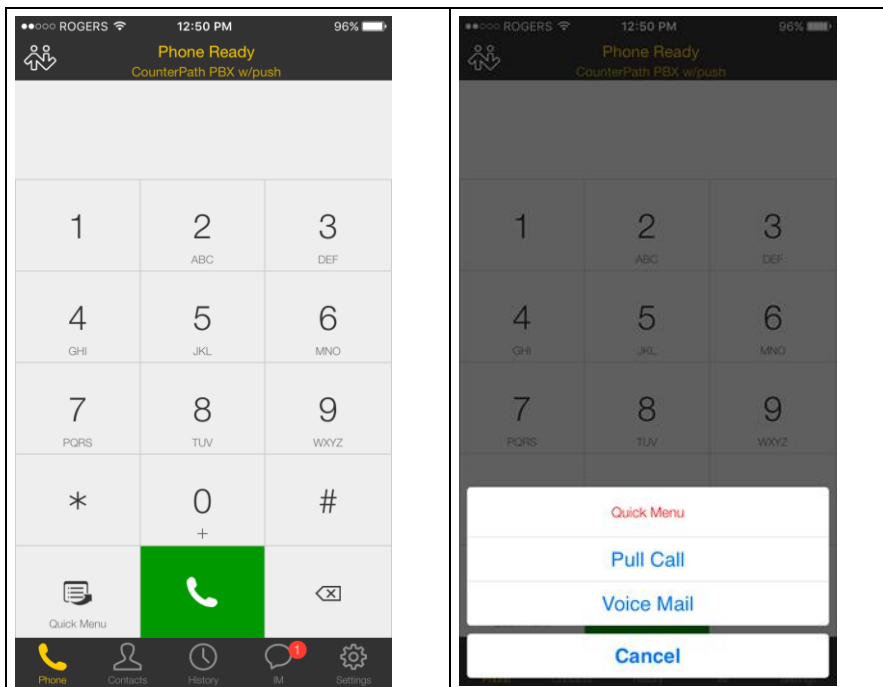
●●○○○ ROGERS 12:50 PM 96%

Phone Ready
CounterPath PBX w/push

1
2 ABC
3 DEF
4 GHI
5 JKL
6 MNO
7 PQRS
8 TUV
9 WXYZ
*
0 +
#

Quick Menu

Phone
Contacts
History
1
IM
Settings

●●○○○ ROGERS 12:50 PM 96%

Phone Ready
CounterPath PBX w/push

1
2 ABC
3 DEF
4 GHI
5 JKL
6 MNO
7 PQRS
8 TUV
9 WXYZ

Quick Menu
Pull Call
Voice Mail
Cancel